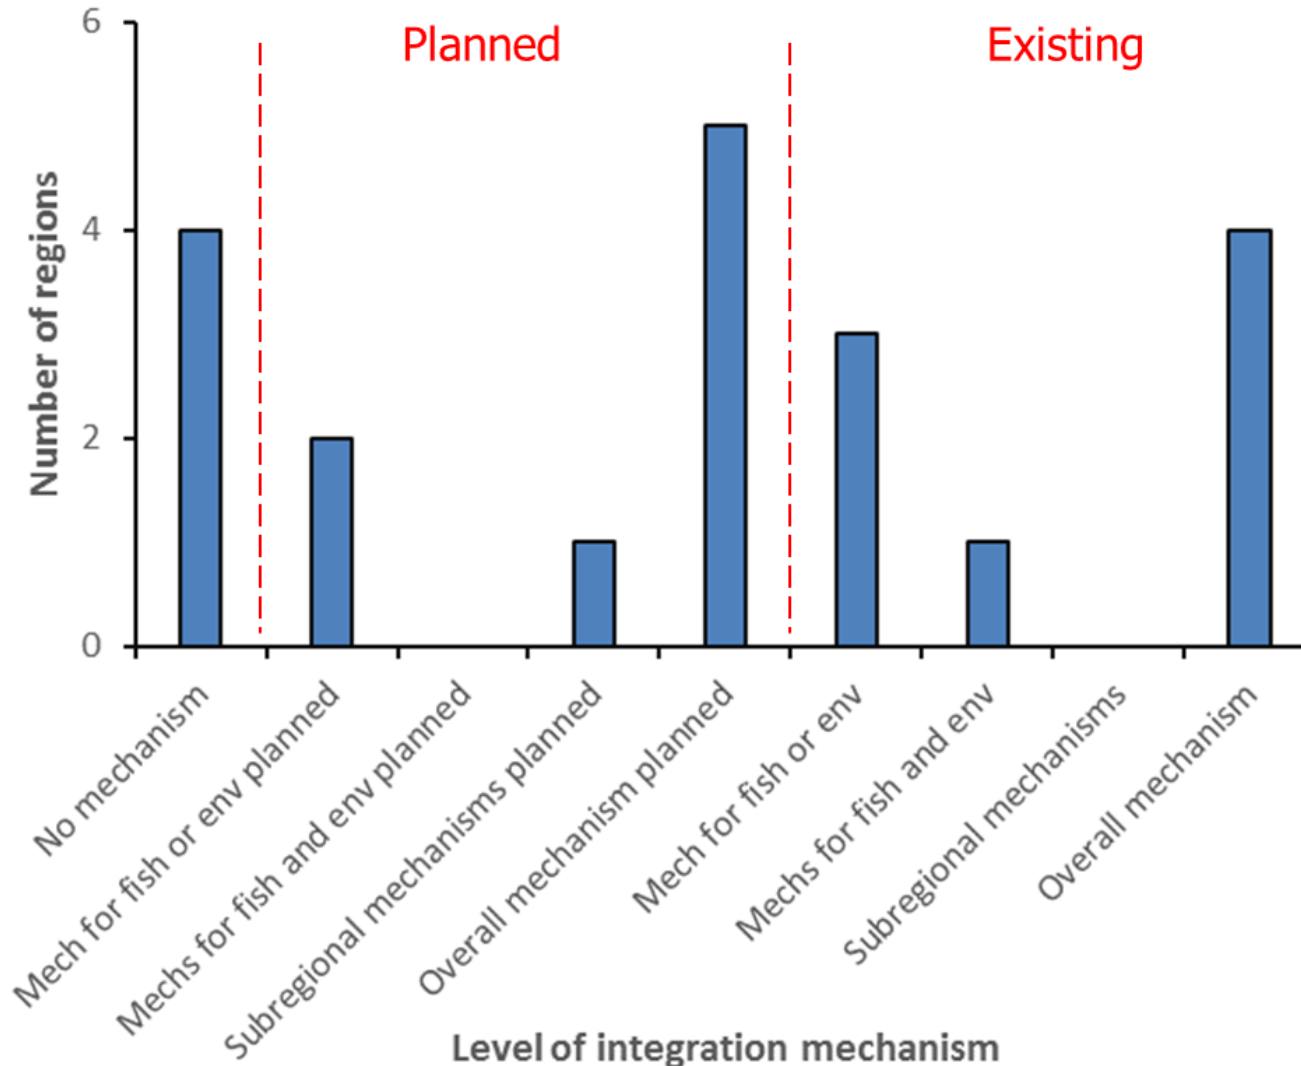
Planned

Existing

Number of regions

6
4
2
0

No mechanism
Mech for fish or env planned
Mechs for fish and env planned
Subregional mechanisms planned
Overall mechanism planned
Mech for fish or env
Mechs for fish and env
Subregional mechanisms
Overall mechanism

Level of integration mechanism